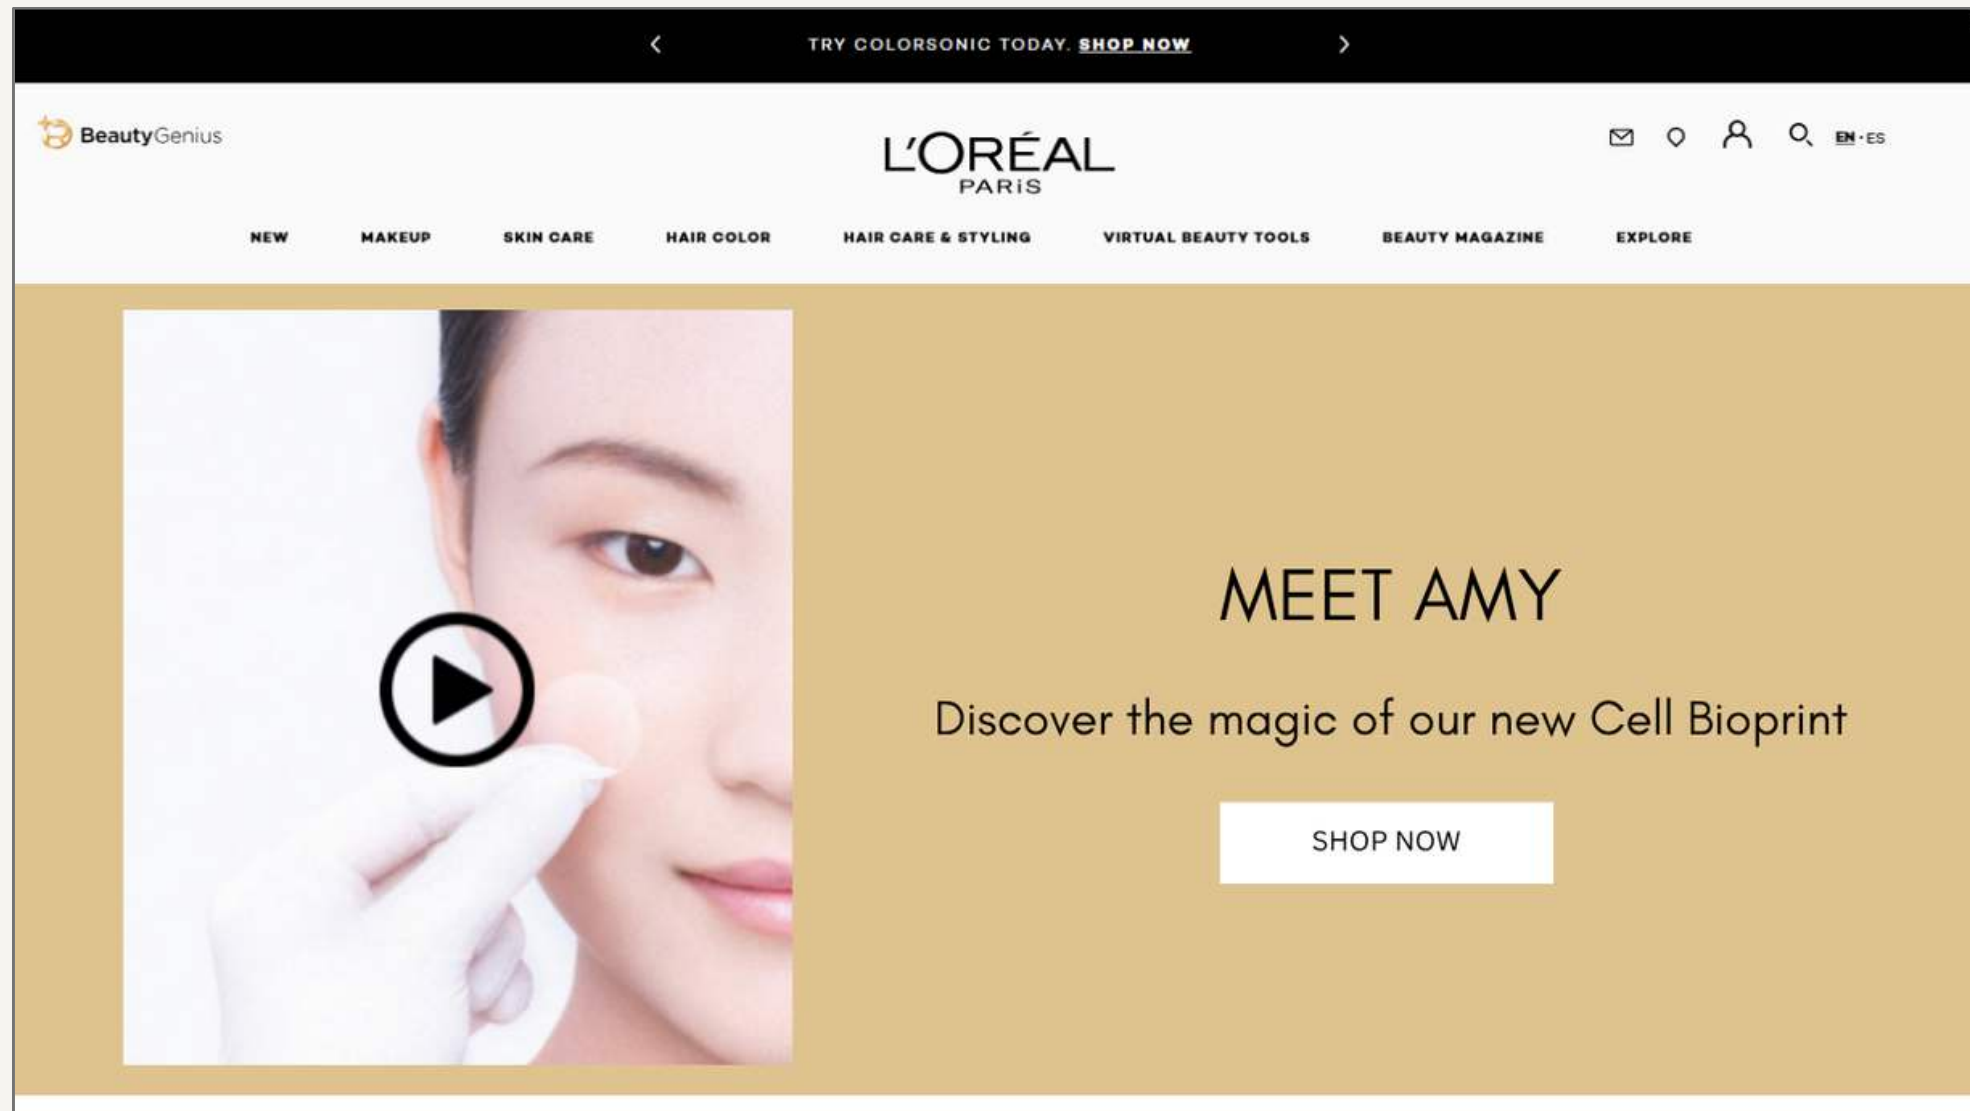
TRY COLORSONIC TODAY. SHOP NOW

BeautyGenius

L'ORÉAL PARIS

EN · ES

NEW MAKEUP SKIN CARE HAIR COLOR HAIR CARE & STYLING VIRTUAL BEAUTY TOOLS BEAUTY MAGAZINE EXPLORE

MEET AMY

Discover the magic of our new Cell Bioprint

SHOP NOW